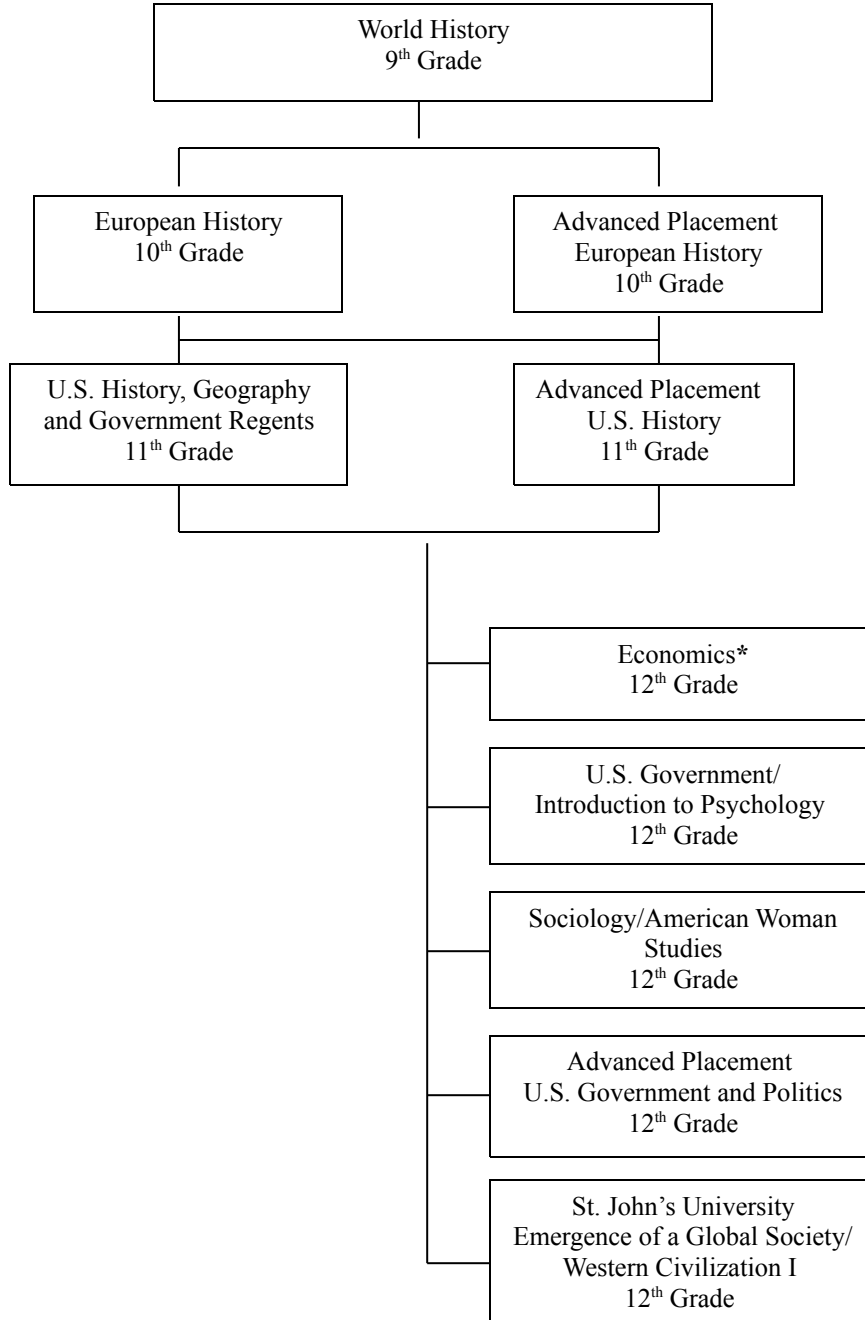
World History
9$^{th}$ Grade

European History
10$^{th}$ Grade

Advanced Placement
European History
10$^{th}$ Grade

U.S. History, Geography and Government Regents
11$^{th}$ Grade

Advanced Placement
U.S. History
11$^{th}$ Grade

Economics*
12$^{th}$ Grade

U.S. Government/
Introduction to Psychology
12$^{th}$ Grade

Sociology/American Woman Studies
12$^{th}$ Grade

Advanced Placement
U.S. Government and Politics
12$^{th}$ Grade

St. John's University
Emergence of a Global Society/
Western Civilization I
12$^{th}$ Grade